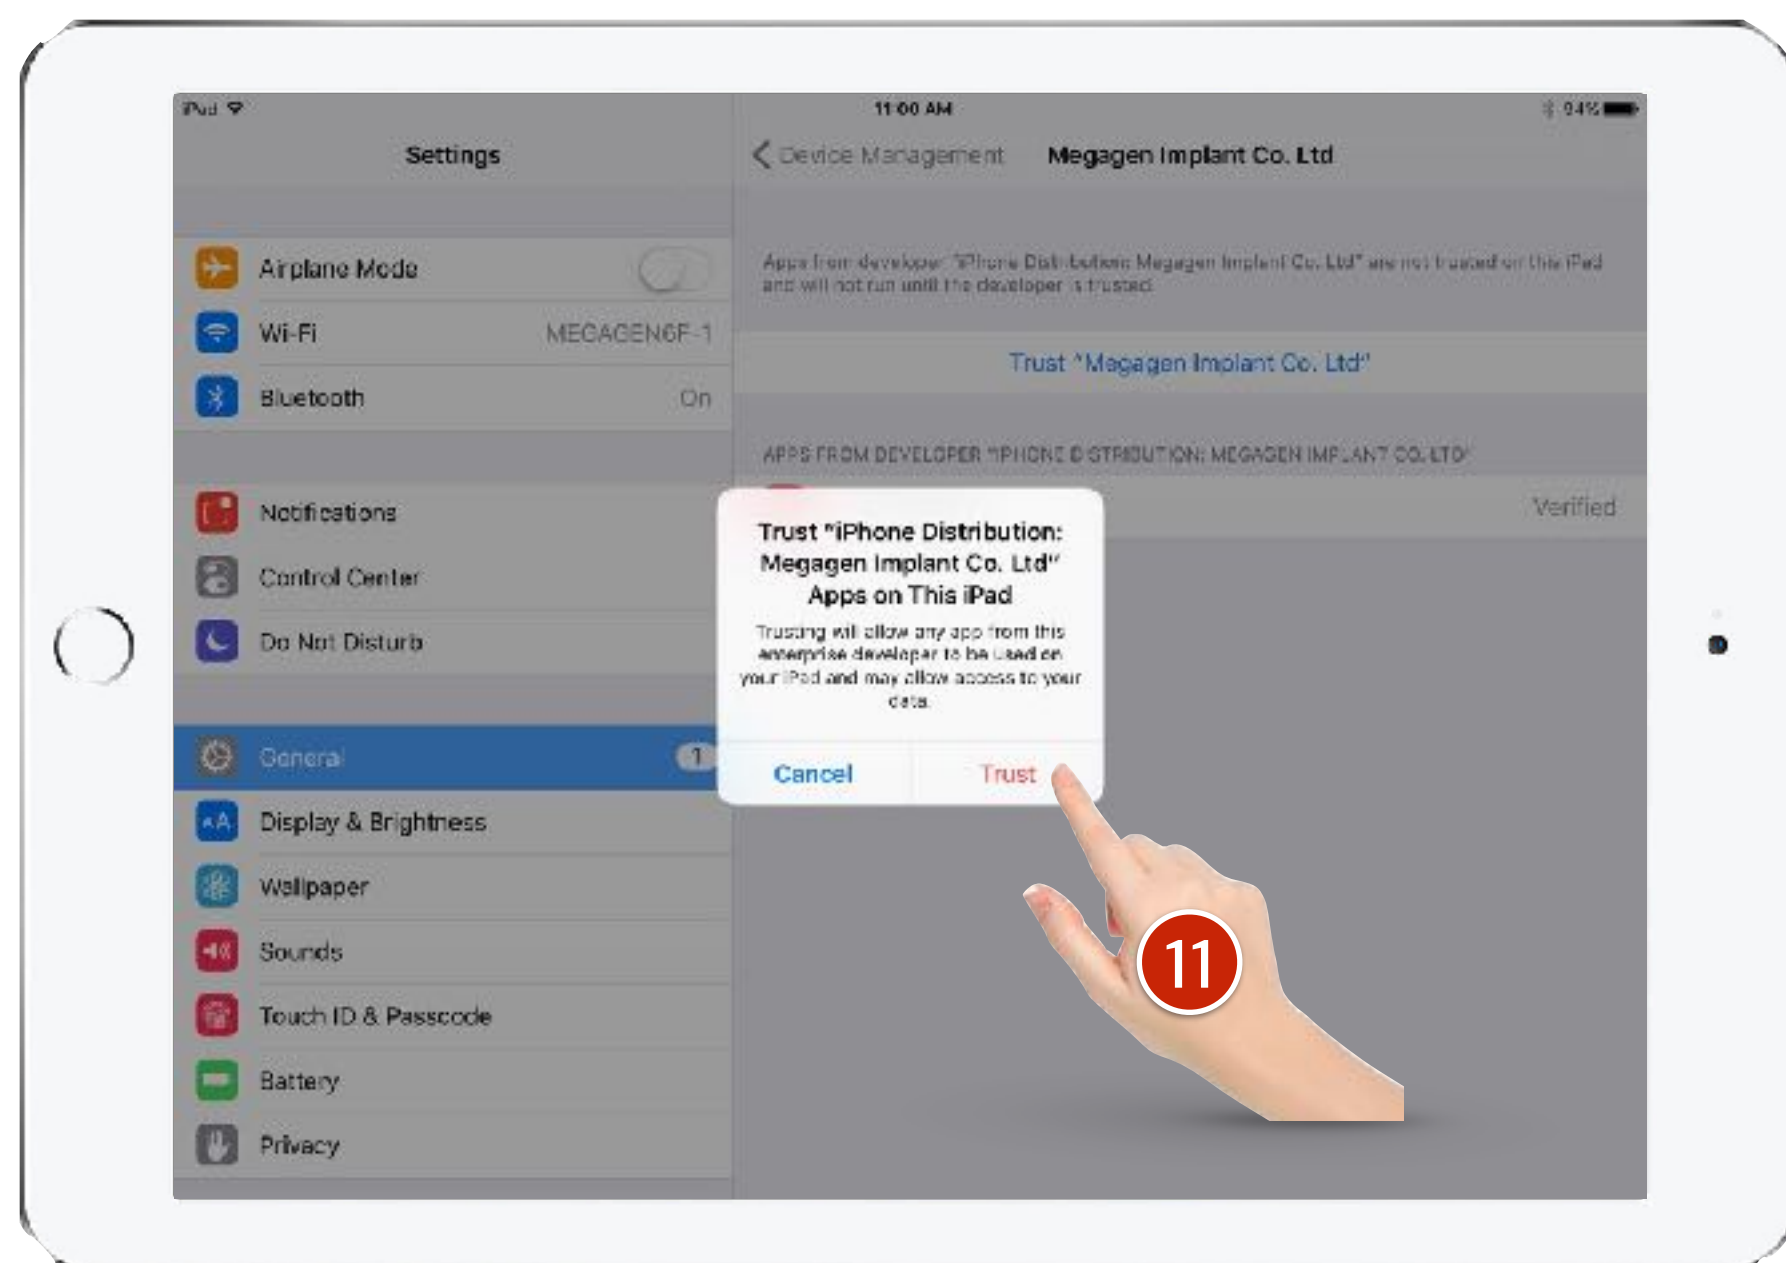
iPad
11:00 AM
94%

Settings

Airplane Mode
Wi-Fi MEGAGENGF-1
Bluetooth On

Notifications
Control Center
Do Not Disturb

General 1
Display & Brightness
Wallpaper
Sounds
Touch ID & Passcode
Battery
Privacy

Device Management
Megagen Implant Co. Ltd

Apps from developer "iPhone Distribution: Megagen Implant Co. Ltd" are not trusted on this iPad and will not run until the developer is trusted.

Trust "Megagen Implant Co. Ltd"

APPS FROM DEVELOPER "IPHONE DISTRIBUTION: MEGAGEN IMPLANT CO. LTD"

Verified

Trust "iPhone Distribution: Megagen Implant Co. Ltd" Apps on This iPad

Trusting will allow any app from this enterprise developer to be used on your iPad and may allow access to your data.

Cancel
Trust

11